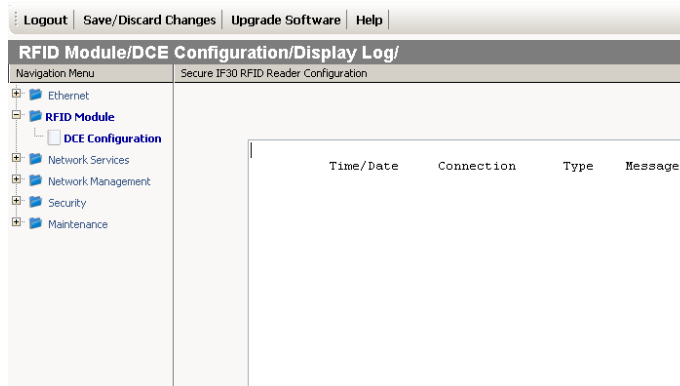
Logout | Save/Discard Changes | Upgrade Software | Help

RFID Module/DCE Configuration/Display Log/

Navigation Menu

Ethernet
RFID Module
DCE Configuration
Network Services
Network Management
Security
Maintenance

Secure IF30 RFID Reader Configuration

| Time/Date | Connection | Type | Message |
|---|---|---|---|